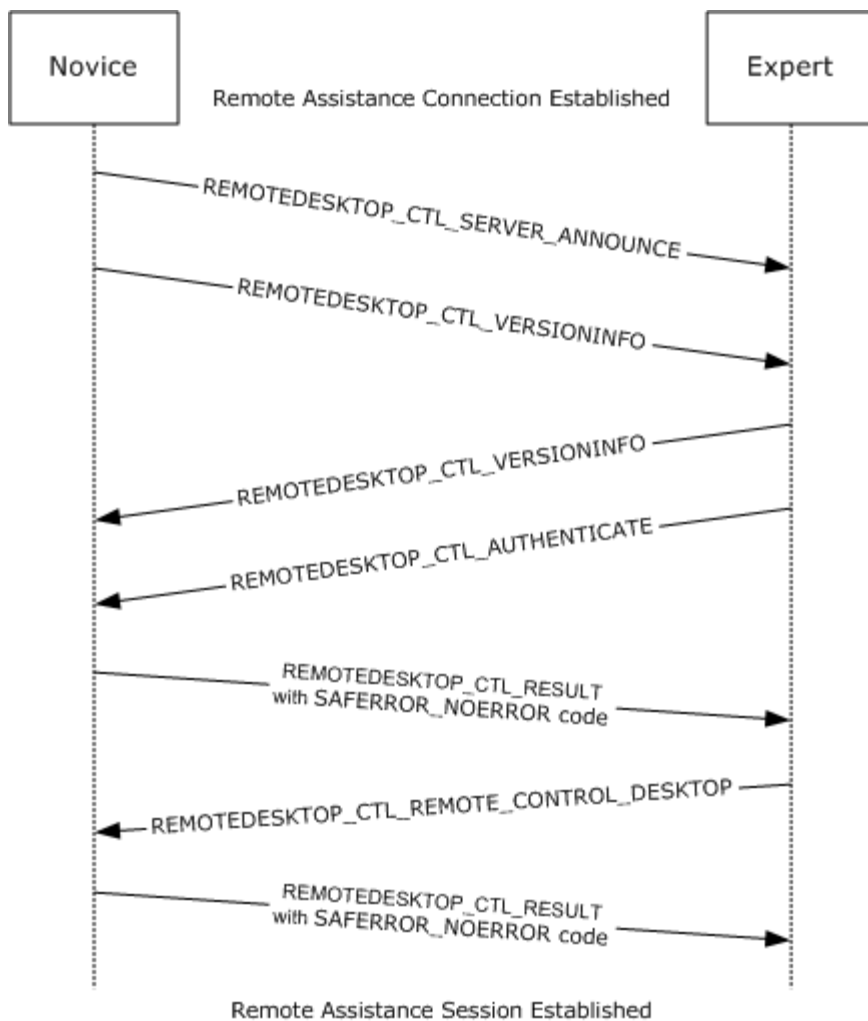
Novice

Expert

Remote Assistance Connection Established

REMOTEDESKTOP_CTL_SERVER_ANNOUNCE

REMOTEDESKTOP_CTL_VERSIONINFO

REMOTEDESKTOP_CTL_VERSIONINFO

REMOTEDESKTOP_CTL_AUTHENTICATE

REMOTEDESKTOP_CTL_RESULT with SAFERROR_NOERROR code

REMOTEDESKTOP_CTL_REMOTE_CONTROL_DESKTOP

REMOTEDESKTOP_CTL_RESULT with SAFERROR_NOERROR code

Remote Assistance Session Established